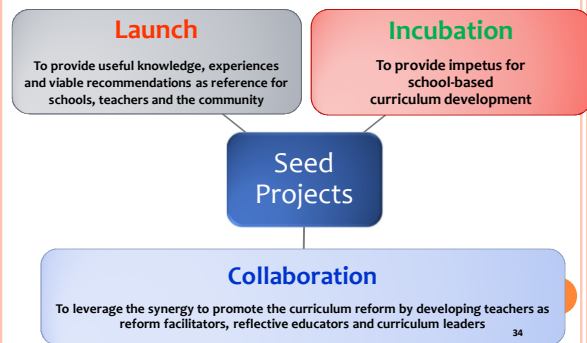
Launch

To provide useful knowledge, experiences and viable recommendations as reference for schools, teachers and the community

Incubation

To provide impetus for school-based curriculum development

Seed Projects

Collaboration

To leverage the synergy to promote the curriculum reform by developing teachers as reform facilitators, reflective educators and curriculum leaders

34